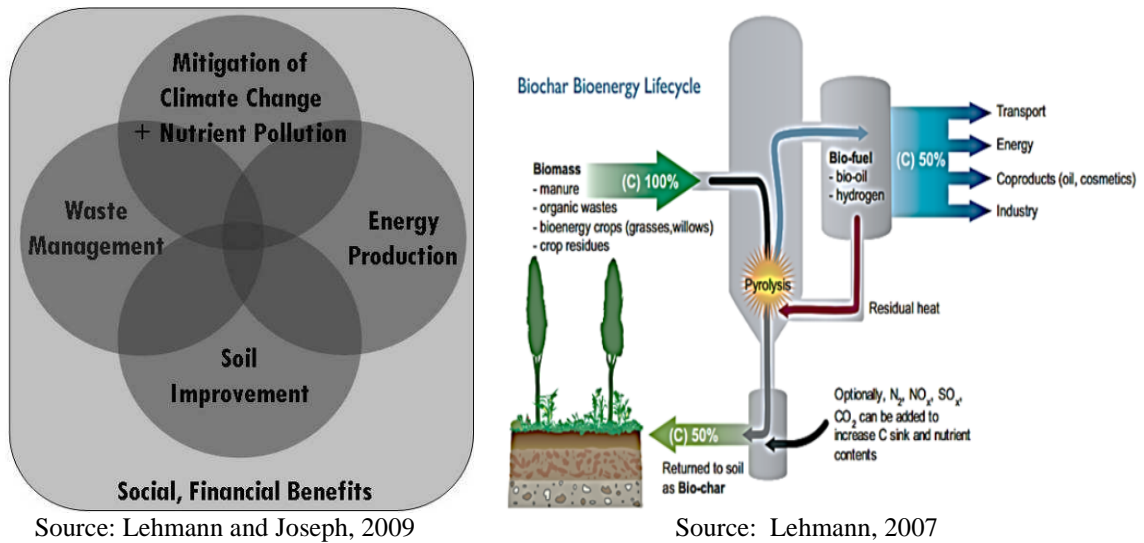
Mitigation of Climate Change + Nutrient Pollution

Waste Management

Energy Production

Soil Improvement

Social, Financial Benefits

Source: Lehmann and Joseph, 2009

Biochar Bioenergy Lifecycle

Biomass
- manure
- organic wastes
- bioenergy crops (grasses,willows)
- crop residues

(C) 100%

Bio-fuel
- bio-oil
- hydrogen

(C) 50%

Transport

Energy

Coproducts (oil, cosmetics)

Industry

Pyrolysis

Residual heat

Optionally, $N_2$, $NO_x$, $SO_x$, $CO_2$ can be added to increase C sink and nutrient contents

(C) 50%

Returned to soil as Bio-char

Source: Lehmann, 2007